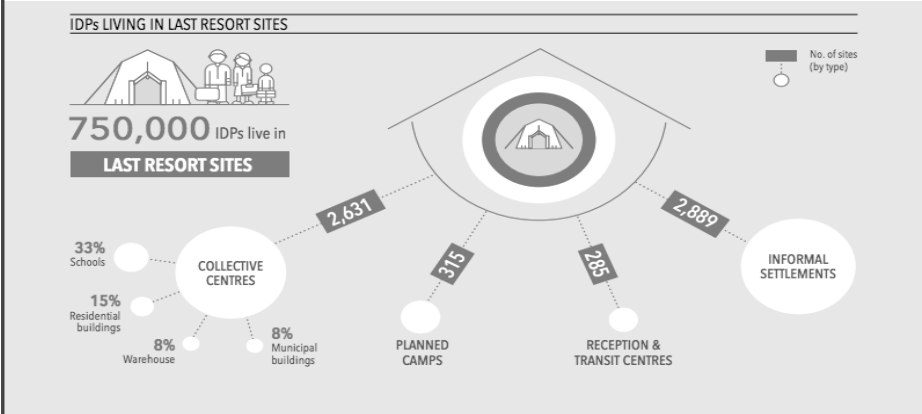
IDPs LIVING IN LAST RESORT SITES

No. of sites (by type)

750,000 IDPs live in

LAST RESORT SITES

2,631

315

285

2,889

33%
Schools

15%
Residential buildings

8%
Warehouse

8%
Municipal buildings

COLLECTIVE CENTRES

PLANNED CAMPS

RECEPTION & TRANSIT CENTRES

INFORMAL SETTLEMENTS